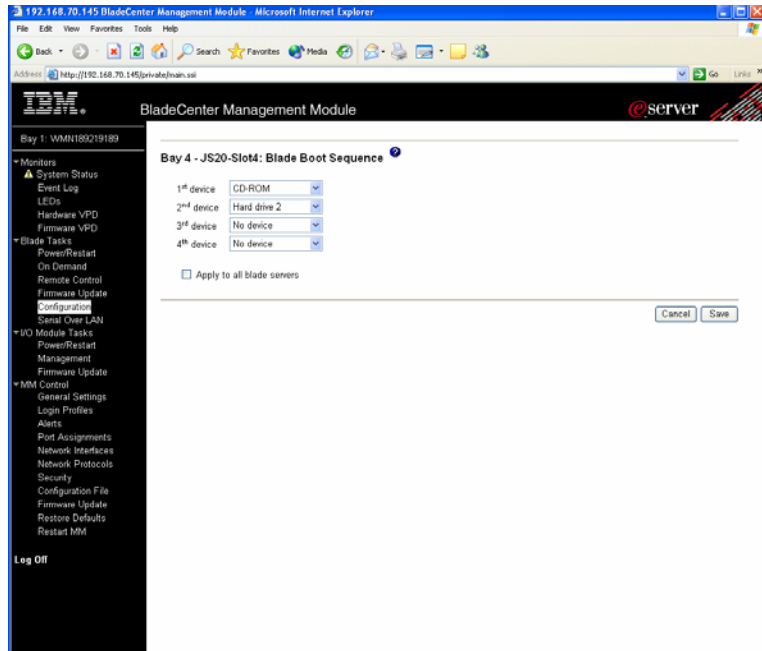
192.168.70.145 BladeCenter Management Module - Microsoft Internet Explorer

File Edit View Favorites Tools Help

Back Search Favorites Media

Address http://192.168.70.145/private/main.ssi Go Links

IBM.

BladeCenter Management Module

eserver

Bay 1: WMN189219189

Monitors
System Status
Event Log
LEDs
Hardware VPD
Firmware VPD
Blade Tasks
Power/Restart
On Demand
Remote Control
Firmware Update
Configuration
Serial Over LAN
I/O Module Tasks
Power/Restart
Management
Firmware Update
MM Control
General Settings
Login Profiles
Alerts
Port Assignments
Network Interfaces
Network Protocols
Security
Configuration File
Firmware Update
Restore Defaults
Restart MM

Log Off

Bay 4 - JS20-Slot4: Blade Boot Sequence

1$^{st}$ device CD-ROM
2$^{nd}$ device Hard drive 2
3$^{rd}$ device No device
4$^{th}$ device No device

Apply to all blade servers

Cancel Save